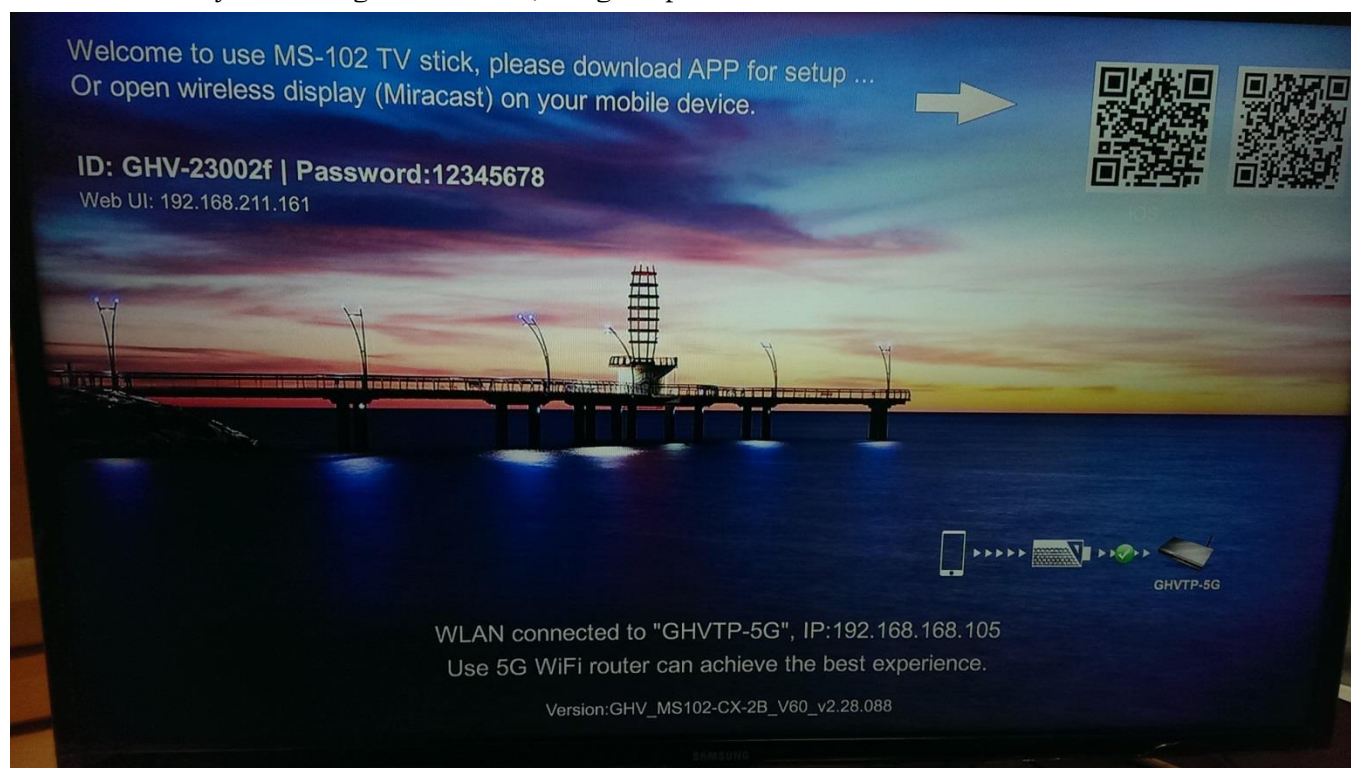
Welcome to use MS-102 TV stick, please download APP for setup ...
Or open wireless display (Miracast) on your mobile device.

ID: GHV-23002f | Password:12345678
Web UI: 192.168.211.161

GHVTP-5G

WLAN connected to "GHVTP-5G", IP:192.168.168.105
Use 5G WiFi router can achieve the best experience.

Version:GHV_MS102-CX-2B_V60_v2.28.088

SAMSUNG